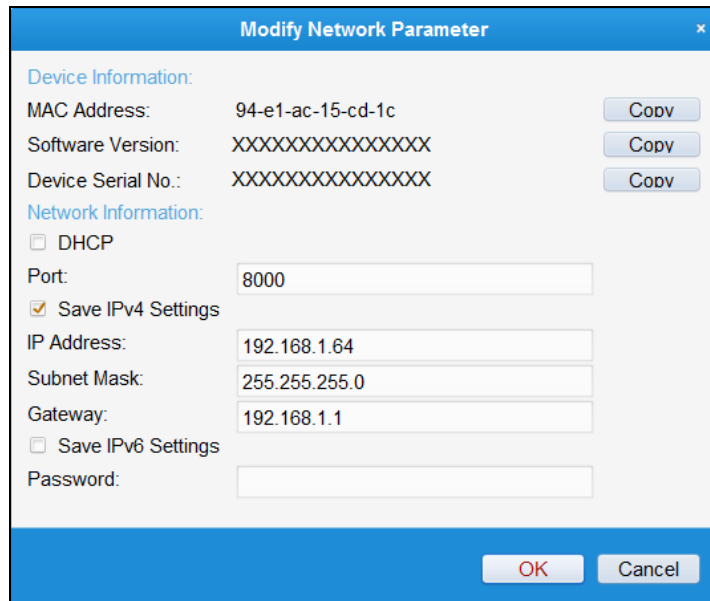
Modify Network Parameter ×

Device Information:
MAC Address: 94-e1-ac-15-cd-1c Copy
Software Version: XXXXXXXXXXXXXXX Copy
Device Serial No.: XXXXXXXXXXXXXXX Copy
Network Information:
DHCP
Port: 8000
Save IPv4 Settings
IP Address: 192.168.1.64
Subnet Mask: 255.255.255.0
Gateway: 192.168.1.1
Save IPv6 Settings
Password:

OK Cancel